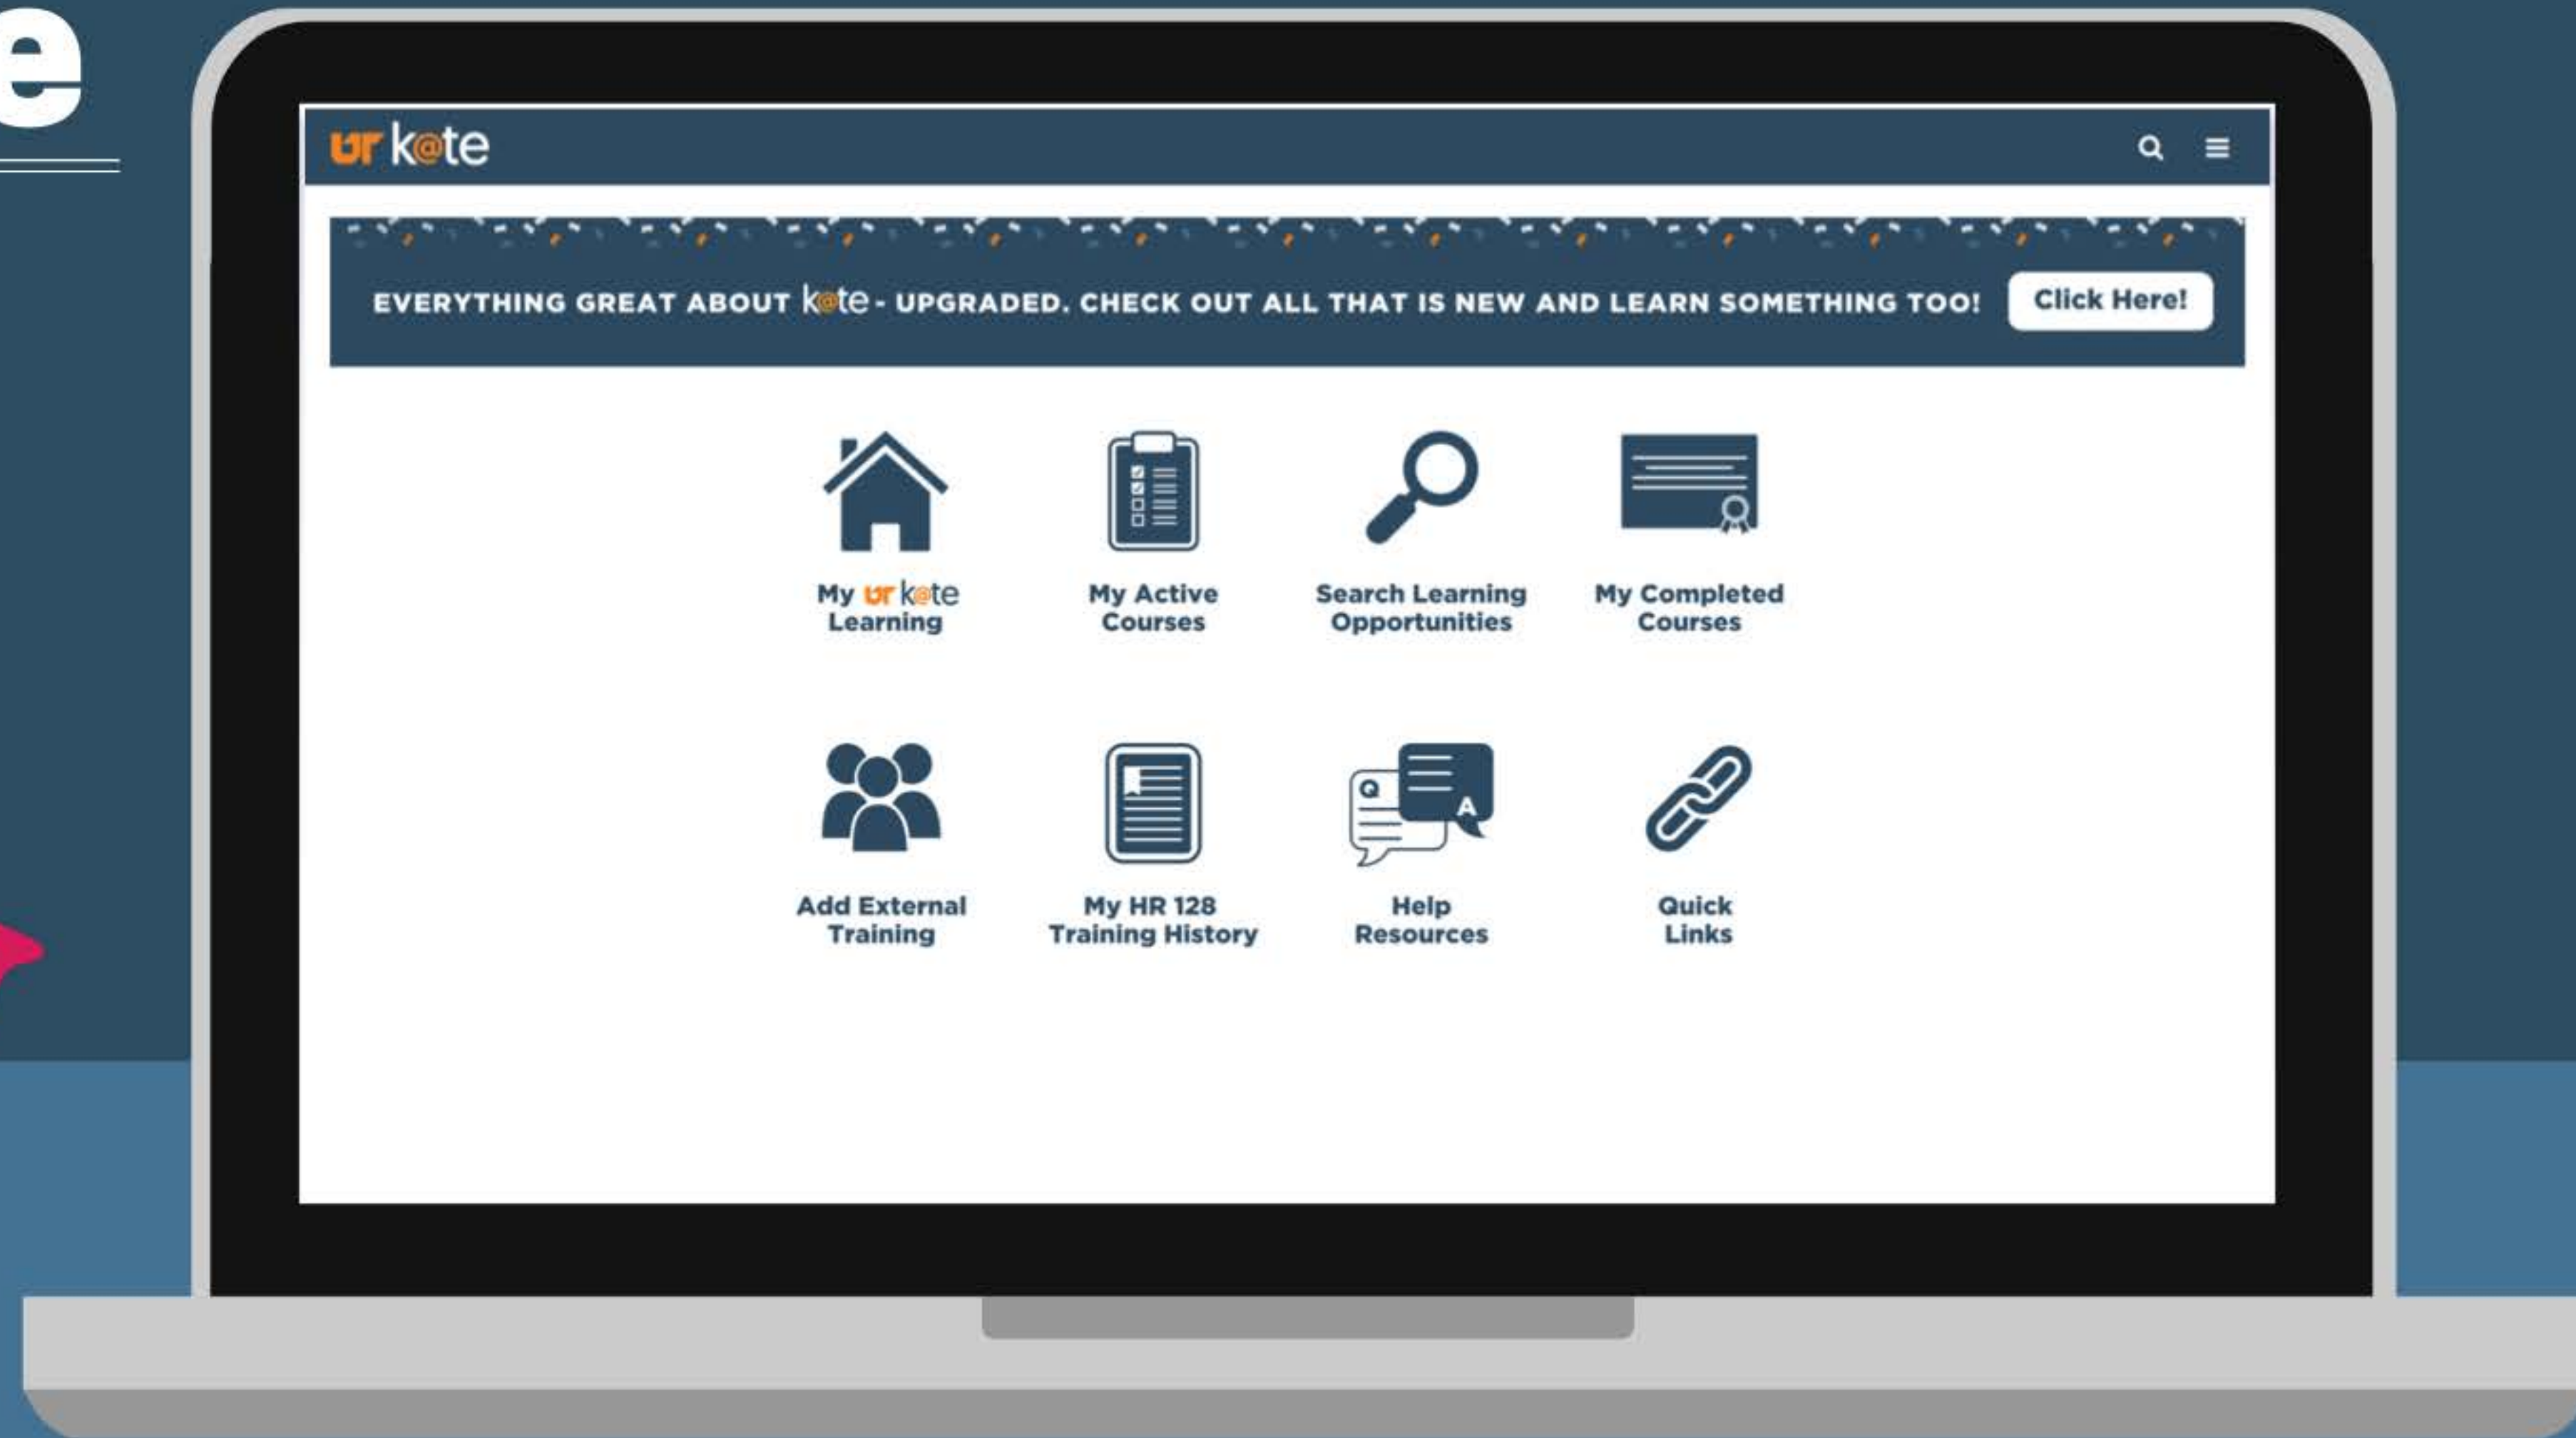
e

ur k@te

EVERYTHING GREAT ABOUT k@te - UPGRADED. CHECK OUT ALL THAT IS NEW AND LEARN SOMETHING TOO! Click Here!

My ur k@te Learning

My Active Courses

Search Learning Opportunities

My Completed Courses

Q

A

Add External Training

My HR 128 Training History

Help Resources

Quick Links